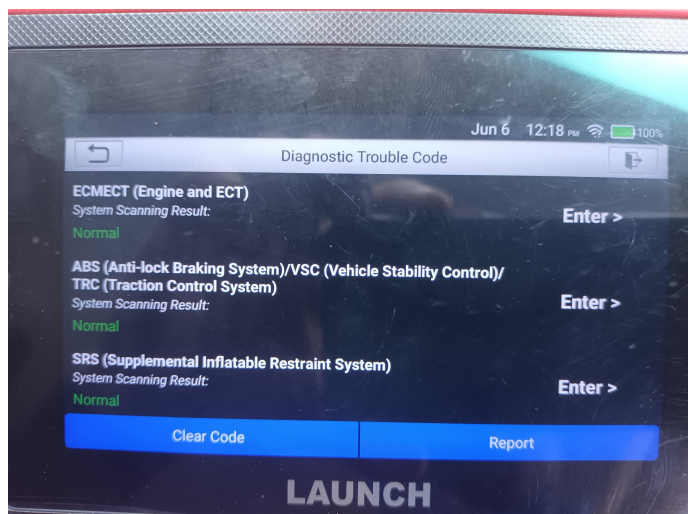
Jun 6 12:18 PM 100%

Diagnostic Trouble Code

ECMECT (Engine and ECT)
System Scanning Result:
Normal
Enter >

ABS (Anti-lock Braking System)/VSC (Vehicle Stability Control)/ TRC (Traction Control System)
System Scanning Result:
Normal
Enter >

SRS (Supplemental Inflatable Restraint System)
System Scanning Result:
Normal
Enter >

Clear Code
Report

LAUNCH